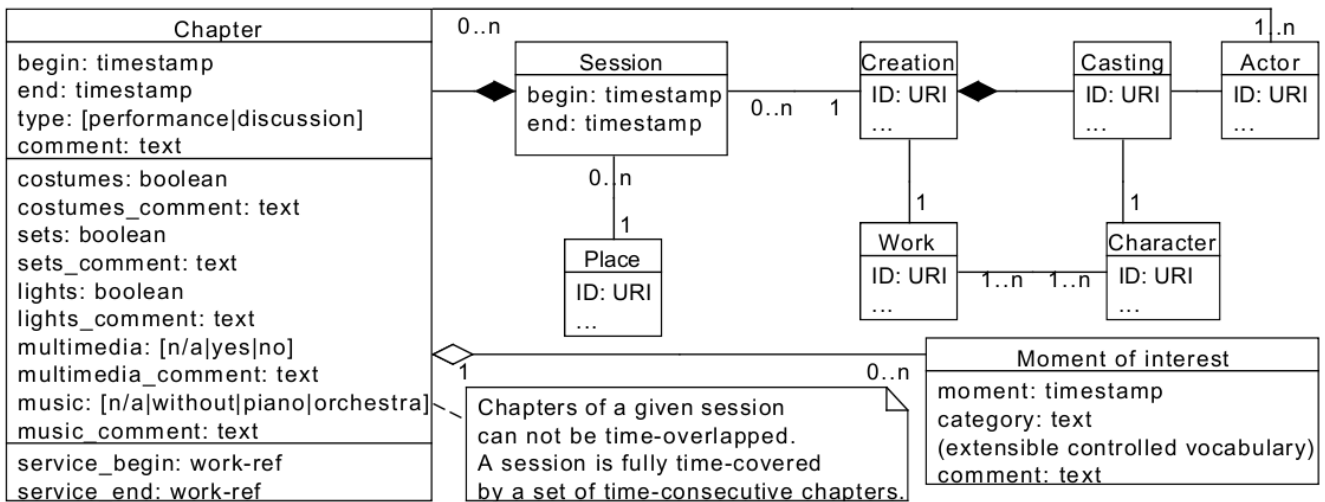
Chapter
begin: timestamp
end: timestamp
type: [performance|discussion]
comment: text
costumes: boolean
costumes_comment: text
sets: boolean
sets_comment: text
lights: boolean
lights_comment: text
multimedia: [n/a|yes|no]
multimedia_comment: text
music: [n/a|without|piano|orchestra]
music_comment: text
service_begin: work-ref
service_end: work-ref

0..n

1..n

Session
begin: timestamp
end: timestamp

0..n 1

Creation
ID: URI
...

Casting
ID: URI
...

Actor
ID: URI
...

0..n

1

Place
ID: URI
...

1

1

Work
ID: URI
...

1..n 1..n

Character
ID: URI
...

1

0..n

Moment of interest
moment: timestamp
category: text
(extensible controlled vocabulary)
comment: text

Chapters of a given session can not be time-overlapped. A session is fully time-covered by a set of time-consecutive chapters.